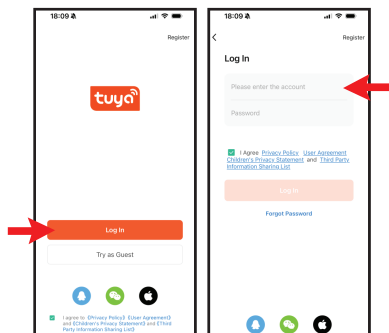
18:09

Register

tuya

Log In

Try as Guest

I agree to 《Privacy Policy》《User Agreement》 and 《Children's Privacy Statement》 and 《Third Party Information Sharing List》

18:09

Register

Log In

Please enter the account

Password

I Agree Privacy Policy User Agreement Children's Privacy Statement and Third Party Information Sharing List

Log In

Forgot Password